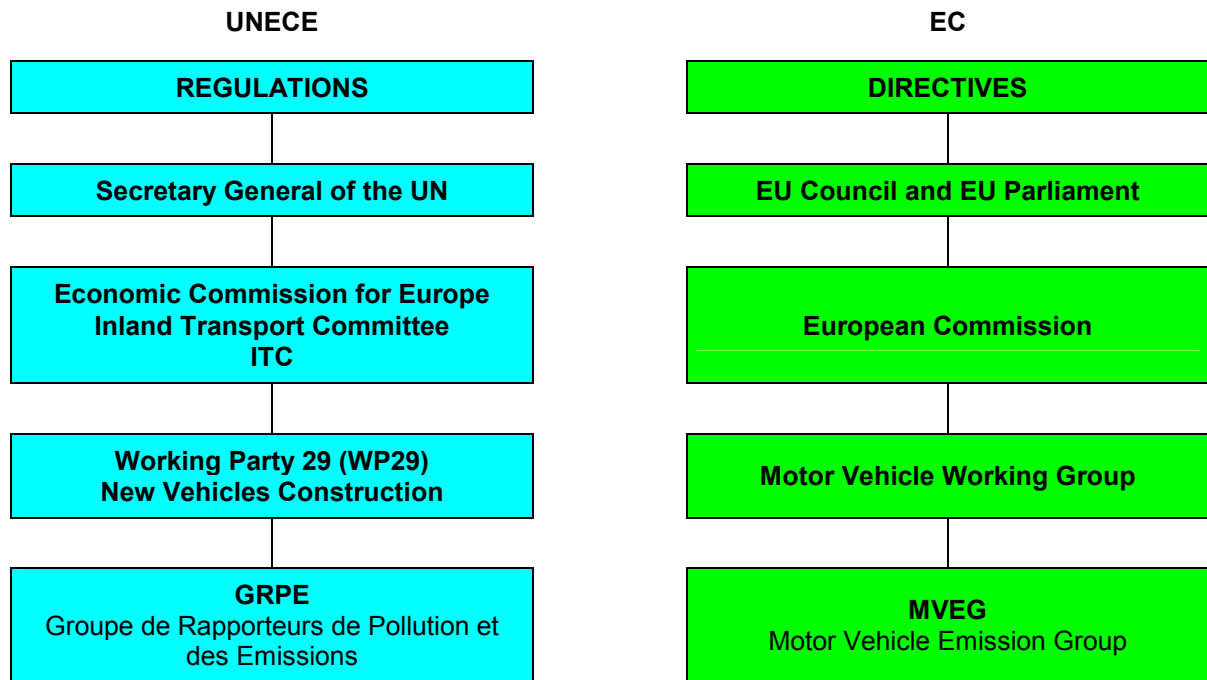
UNECE

REGULATIONS

Secretary General of the UN

Economic Commission for Europe
Inland Transport Committee
ITC

Working Party 29 (WP29)
New Vehicles Construction

GRPE
Groupe de Rapporteurs de Pollution et des Emissions

EC

DIRECTIVES

EU Council and EU Parliament

European Commission

Motor Vehicle Working Group

MVEG
Motor Vehicle Emission Group